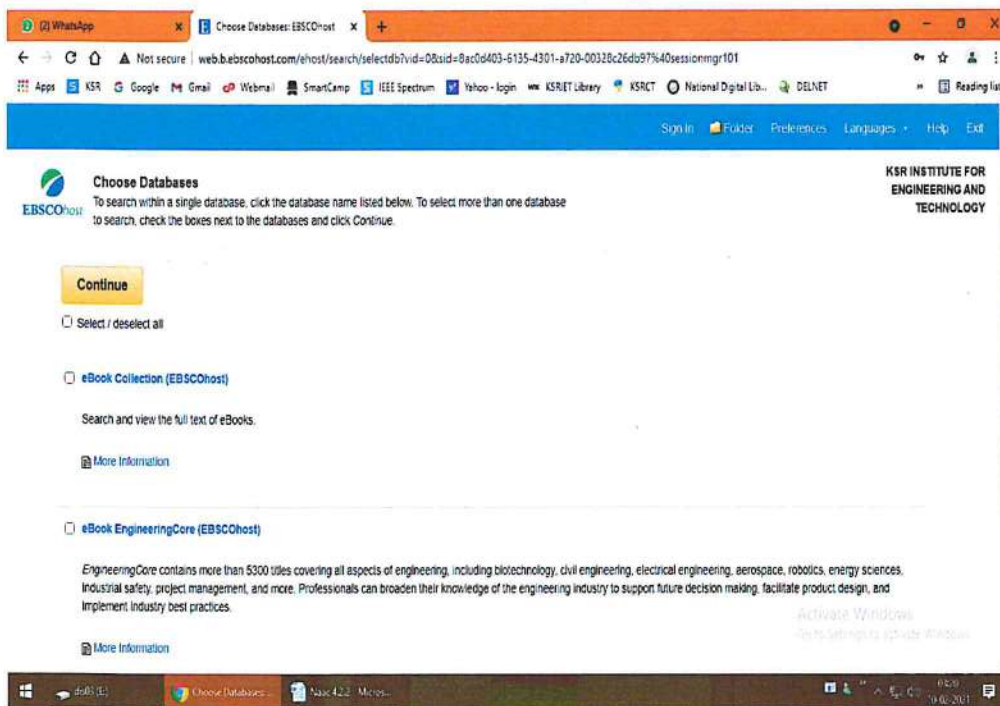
(2) WhatsApp
Choose Databases: EBSCOhost

Not secure | web.b.ebscohost.com/ehost/search/selectdb?vid=0&sid=8ac0d403-6135-4301-a720-00328c26db97%40sessionmgr101

Apps KSR Google Gmail Webmail SmartCamp IEEE Spectrum Yahoo - login KSRIET Library KSRCT National Digital Lib... DELNET Reading list

Sign In Folder Preferences Languages Help Exit

EBSCOhost

Choose Databases
To search within a single database, click the database name listed below. To select more than one database to search, check the boxes next to the databases and click Continue.

KSR INSTITUTE FOR ENGINEERING AND TECHNOLOGY

Continue

Select / deselect all

eBook Collection (EBSCOhost)

Search and view the full text of eBooks.

More Information

eBook EngineeringCore (EBSCOhost)

EngineeringCore contains more than 5300 titles covering all aspects of engineering, including biotechnology, civil engineering, electrical engineering, aerospace, robotics, energy sciences, industrial safety, project management, and more. Professionals can broaden their knowledge of the engineering industry to support future decision making, facilitate product design, and implement industry best practices.

More Information

Activate Windows
Go to Settings to activate Windows.

dsBS (E:) Choose Databases... Naac 4.2.2 Micros...
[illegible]
10-02-2021